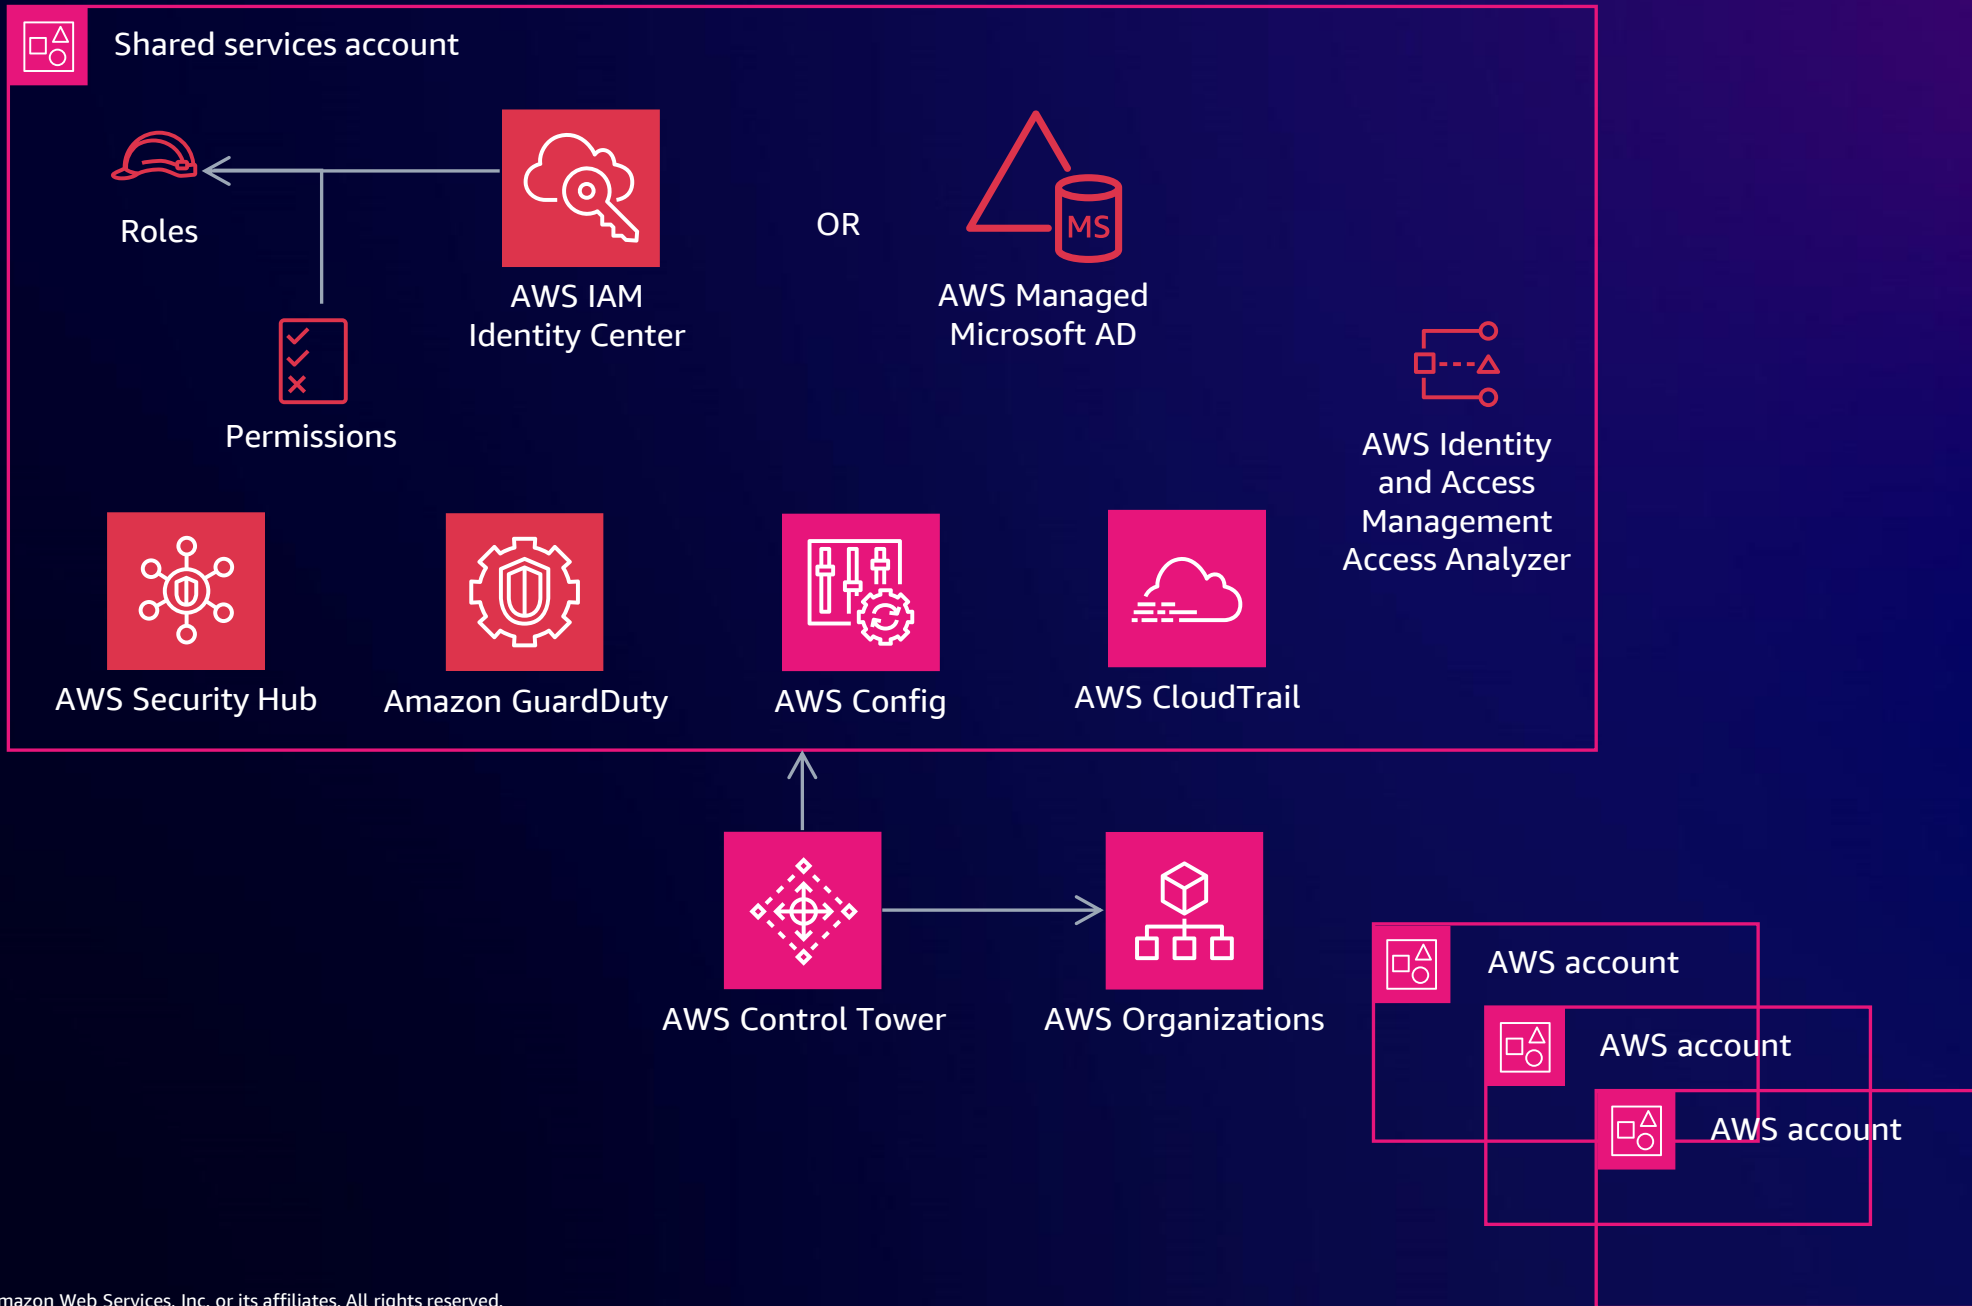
Shared services account

Roles

AWS IAM Identity Center

OR

MS

AWS Managed Microsoft AD

Permissions

AWS Identity and Access Management Access Analyzer

AWS Security Hub

Amazon GuardDuty

AWS Config

AWS CloudTrail

AWS Control Tower

AWS Organizations

AWS account

AWS account

AWS account

mazon Web Services, Inc. or its affiliates. All rights reserved.